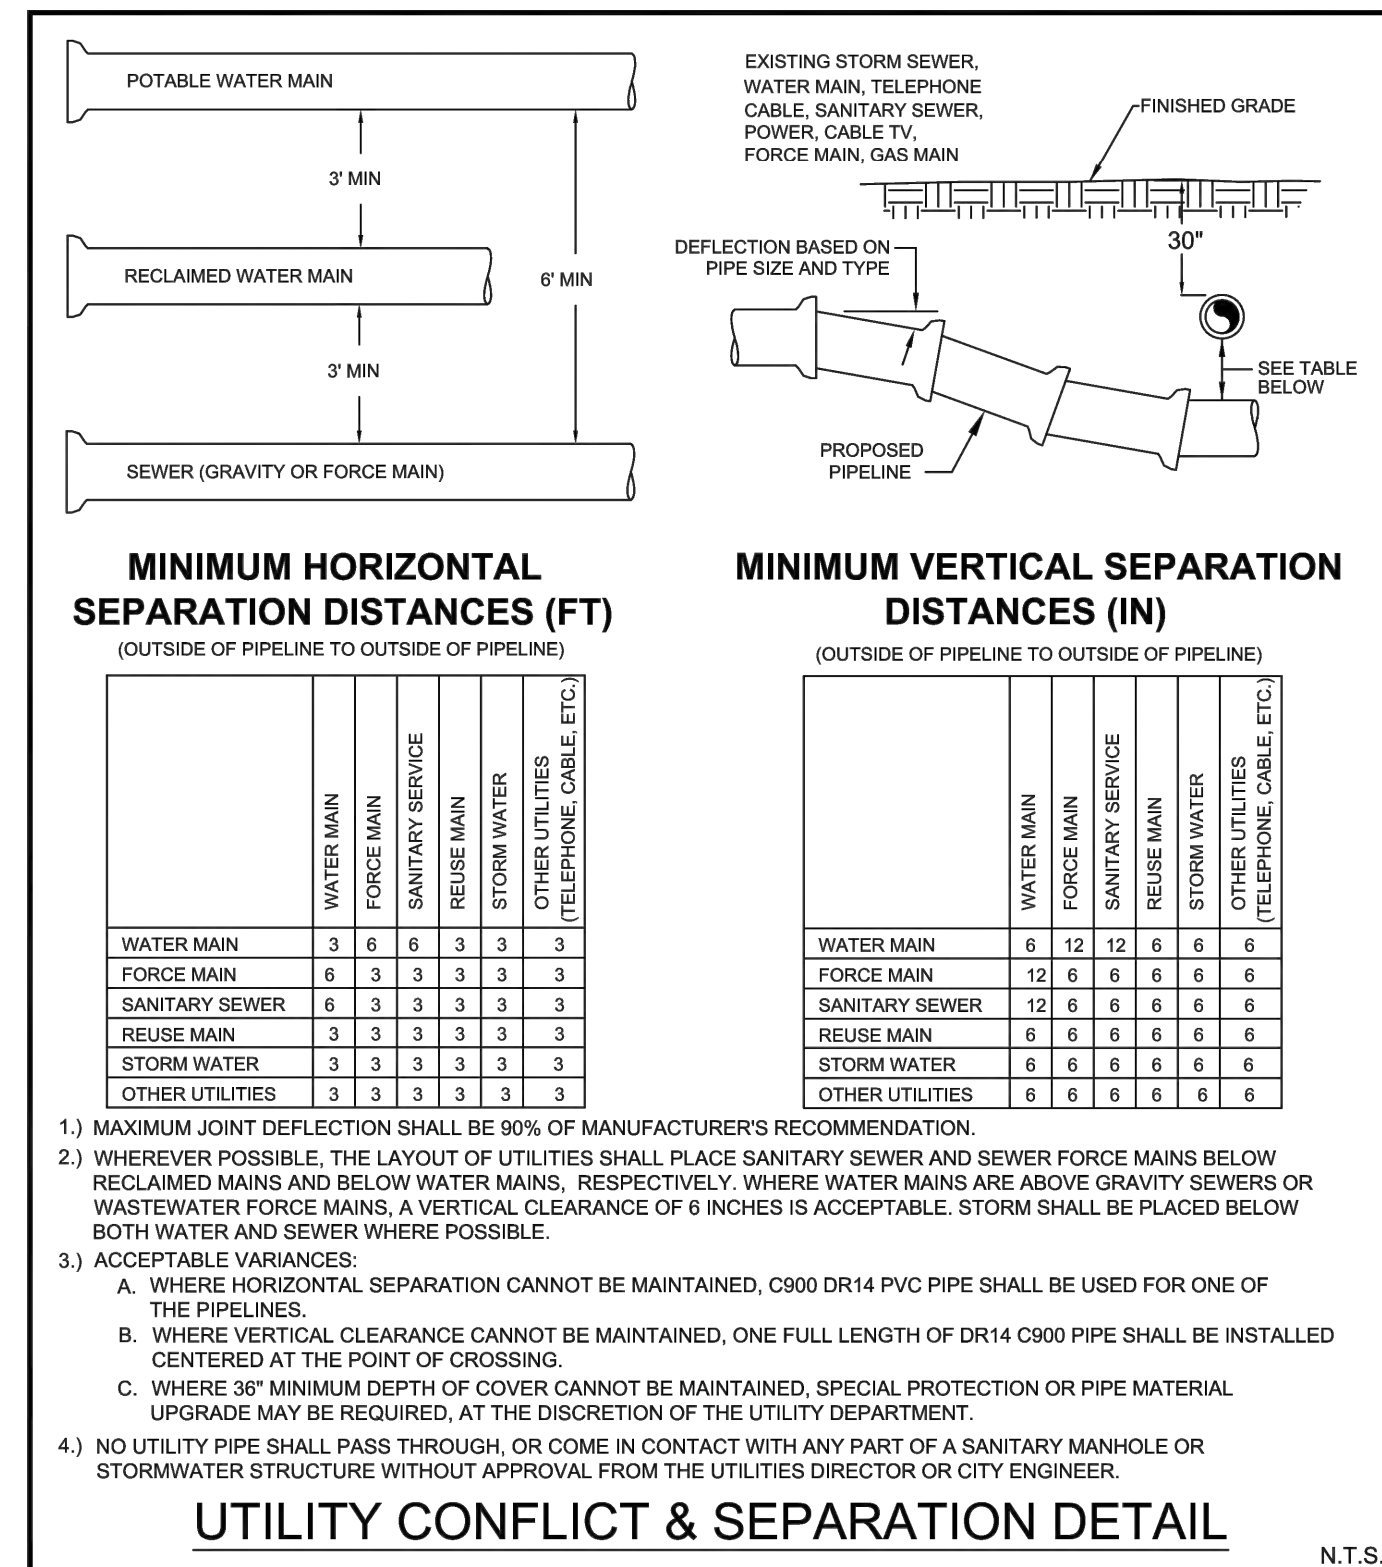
POTABLE WATER MAIN

3' MIN

RECLAIMED WATER MAIN

6' MIN

3' MIN

SEWER (GRAVITY OR FORCE MAIN)

EXISTING STORM SEWER, WATER MAIN, TELEPHONE CABLE, SANITARY SEWER, POWER, CABLE TV, FORCE MAIN, GAS MAIN

FINISHED GRADE

30"

DEFLECTION BASED ON PIPE SIZE AND TYPE

SEE TABLE BELOW

PROPOSED PIPELINE

MINIMUM HORIZONTAL SEPARATION DISTANCES (FT)

(OUTSIDE OF PIPELINE TO OUTSIDE OF PIPELINE)

| | WATER MAIN | FORCE MAIN | SANITARY SERVICE | REUSE MAIN | STORM WATER | OTHER UTILITIES (TELEPHONE, CABLE, ETC.) |
|---|---|---|---|---|---|---|
| WATER MAIN | 3 | 6 | 6 | 3 | 3 | 3 |
| FORCE MAIN | 6 | 3 | 3 | 3 | 3 | 3 |
| SANITARY SEWER | 6 | 3 | 3 | 3 | 3 | 3 |
| REUSE MAIN | 3 | 3 | 3 | 3 | 3 | 3 |
| STORM WATER | 3 | 3 | 3 | 3 | 3 | 3 |
| OTHER UTILITIES | 3 | 3 | 3 | 3 | 3 | 3 |

MINIMUM VERTICAL SEPARATION DISTANCES (IN)

(OUTSIDE OF PIPELINE TO OUTSIDE OF PIPELINE)

| | WATER MAIN | FORCE MAIN | SANITARY SERVICE | REUSE MAIN | STORM WATER | OTHER UTILITIES (TELEPHONE, CABLE, ETC.) |
|---|---|---|---|---|---|---|
| WATER MAIN | 6 | 12 | 12 | 6 | 6 | 6 |
| FORCE MAIN | 12 | 6 | 6 | 6 | 6 | 6 |
| SANITARY SEWER | 12 | 6 | 6 | 6 | 6 | 6 |
| REUSE MAIN | 6 | 6 | 6 | 6 | 6 | 6 |
| STORM WATER | 6 | 6 | 6 | 6 | 6 | 6 |
| OTHER UTILITIES | 6 | 6 | 6 | 6 | 6 | 6 |

1.) MAXIMUM JOINT DEFLECTION SHALL BE 90% OF MANUFACTURER'S RECOMMENDATION.

2.) WHEREVER POSSIBLE, THE LAYOUT OF UTILITIES SHALL PLACE SANITARY SEWER AND SEWER FORCE MAINS BELOW RECLAIMED MAINS AND BELOW WATER MAINS, RESPECTIVELY. WHERE WATER MAINS ARE ABOVE GRAVITY SEWERS OR WASTEWATER FORCE MAINS, A VERTICAL CLEARANCE OF 6 INCHES IS ACCEPTABLE. STORM SHALL BE PLACED BELOW BOTH WATER AND SEWER WHERE POSSIBLE.

3.) ACCEPTABLE VARIANCES:
A. WHERE HORIZONTAL SEPARATION CANNOT BE MAINTAINED, C900 DR14 PVC PIPE SHALL BE USED FOR ONE OF THE PIPELINES.
B. WHERE VERTICAL CLEARANCE CANNOT BE MAINTAINED, ONE FULL LENGTH OF DR14 C900 PIPE SHALL BE INSTALLED CENTERED AT THE POINT OF CROSSING.
C. WHERE 36" MINIMUM DEPTH OF COVER CANNOT BE MAINTAINED, SPECIAL PROTECTION OR PIPE MATERIAL UPGRADE MAY BE REQUIRED, AT THE DISCRETION OF THE UTILITY DEPARTMENT.

4.) NO UTILITY PIPE SHALL PASS THROUGH, OR COME IN CONTACT WITH ANY PART OF A SANITARY MANHOLE OR STORMWATER STRUCTURE WITHOUT APPROVAL FROM THE UTILITIES DIRECTOR OR CITY ENGINEER.

UTILITY CONFLICT & SEPARATION DETAIL

N.T.S.